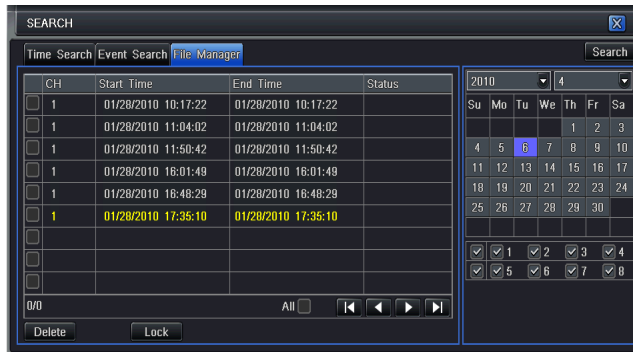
SEARCH

Time Search | Event Search | File Manager

Search

| | CH | Start Time | End Time | Status |
|---|---|---|---|---|
| | 1 | 01/28/2010 10:17:22 | 01/28/2010 10:17:22 | |
| | 1 | 01/28/2010 11:04:02 | 01/28/2010 11:04:02 | |
| | 1 | 01/28/2010 11:50:42 | 01/28/2010 11:50:42 | |
| | 1 | 01/28/2010 16:01:49 | 01/28/2010 16:01:49 | |
| | 1 | 01/28/2010 16:48:29 | 01/28/2010 16:48:29 | |
| | 1 | 01/28/2010 17:35:10 | 01/28/2010 17:35:10 | |
| | | | | |
| | | | | |
| | | | | |

0/0

All

Delete

Lock

2010 | 4

| Su | Mo | Tu | We | Th | Fr | Sa |
|---|---|---|---|---|---|---|
| | | | | 1 | 2 | 3 |
| 4 | 5 | 6 | 7 | 8 | 9 | 10 |
| 11 | 12 | 13 | 14 | 15 | 16 | 17 |
| 18 | 19 | 20 | 21 | 22 | 23 | 24 |
| 25 | 26 | 27 | 28 | 29 | 30 | |

1 2 3 4
5 6 7 8